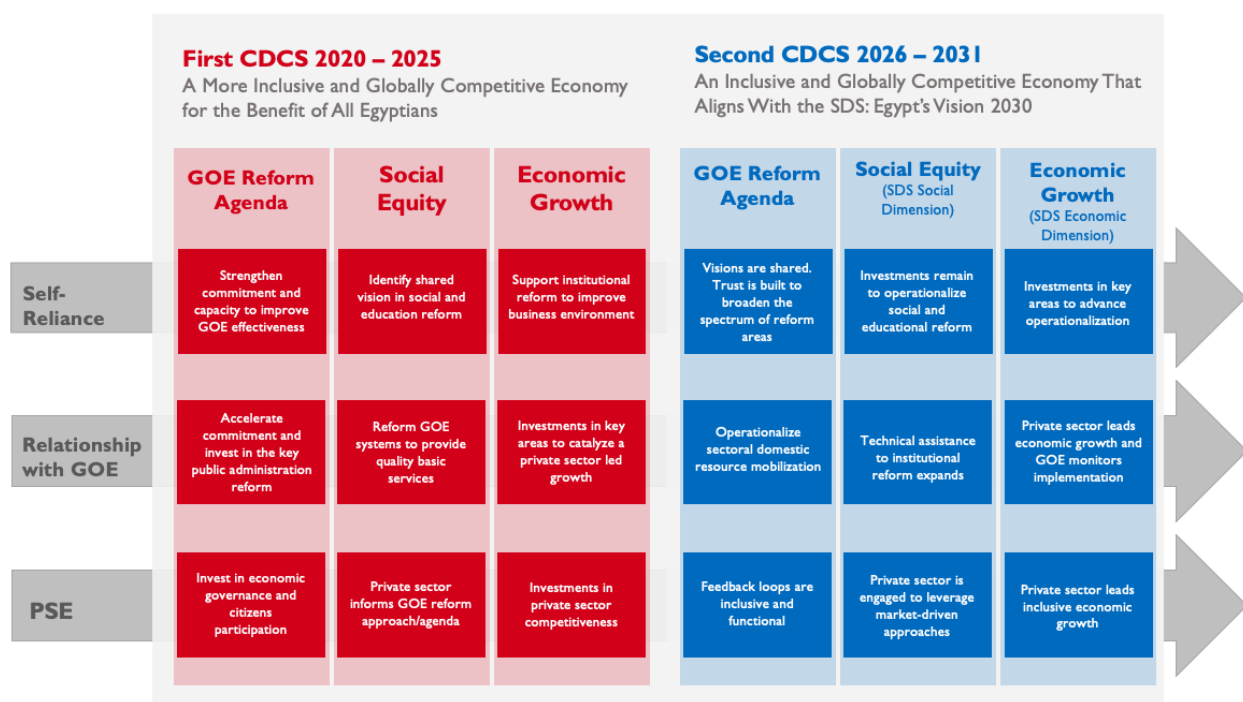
First CDCS 2020 – 2025
A More Inclusive and Globally Competitive Economy for the Benefit of All Egyptians

Second CDCS 2026 – 2031
An Inclusive and Globally Competitive Economy That Aligns With the SDS: Egypt's Vision 2030

| | GOE Reform Agenda | Social Equity | Economic Growth | GOE Reform Agenda | Social Equity (SDS Social Dimension) | Economic Growth (SDS Economic Dimension) |
|---|---|---|---|---|---|---|
| Self-Reliance | Strengthen commitment and capacity to improve GOE effectiveness | Identify shared vision in social and education reform | Support institutional reform to improve business environment | Visions are shared. Trust is built to broaden the spectrum of reform areas | Investments remain to operationalize social and educational reform | Investments in key areas to advance operationalization |
| Relationship with GOE | Accelerate commitment and invest in the key public administration reform | Reform GOE systems to provide quality basic services | Investments in key areas to catalyze a private sector led growth | Operationalize sectoral domestic resource mobilization | Technical assistance to institutional reform expands | Private sector leads economic growth and GOE monitors implementation |
| PSE | Invest in economic governance and citizens participation | Private sector informs GOE reform approach/agenda | Investments in private sector competitiveness | Feedback loops are inclusive and functional | Private sector is engaged to leverage market-driven approaches | Private sector leads inclusive economic growth |